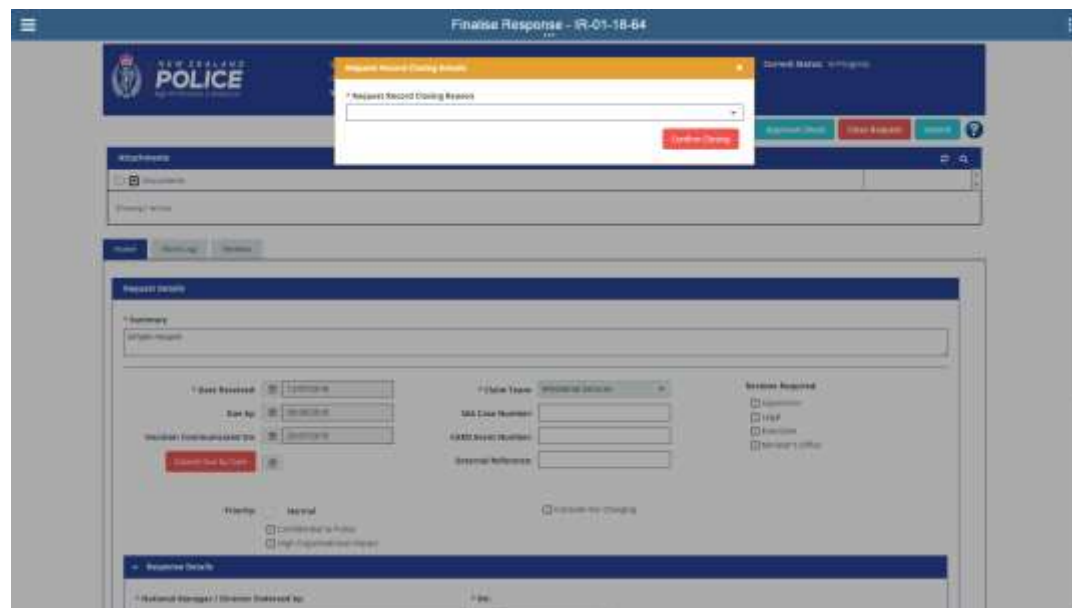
Finalise Response - IR-01-18-64

NEW ZEALAND POLICE

Request Record Closing Details

* Request Record Closing Reason

Confirm Closing

Current Status: In Progress

Close Request

Attachments

Documents

Request Details

* Summary

* Date Received

Due by

* Client Team

NIA Case Number

CARD Event Number

External Reference

Reviews Required

Priority: Normal

Response Details

* National Manager / Director Endorsed by:

* On: